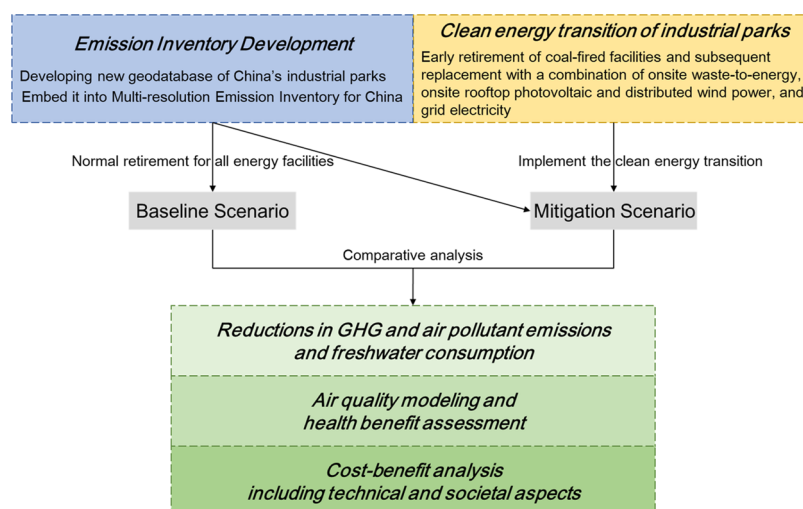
Emission Inventory Development

Developing new geodatabase of China's industrial parks
Embed it into Multi-resolution Emission Inventory for China

Clean energy transition of industrial parks

Early retirement of coal-fired facilities and subsequent replacement with a combination of onsite waste-to-energy, onsite rooftop photovoltaic and distributed wind power, and grid electricity

Normal retirement for all energy facilities

Implement the clean energy transition

Baseline Scenario

Mitigation Scenario

Comparative analysis

Reductions in GHG and air pollutant emissions and freshwater consumption

Air quality modeling and health benefit assessment

Cost-benefit analysis including technical and societal aspects